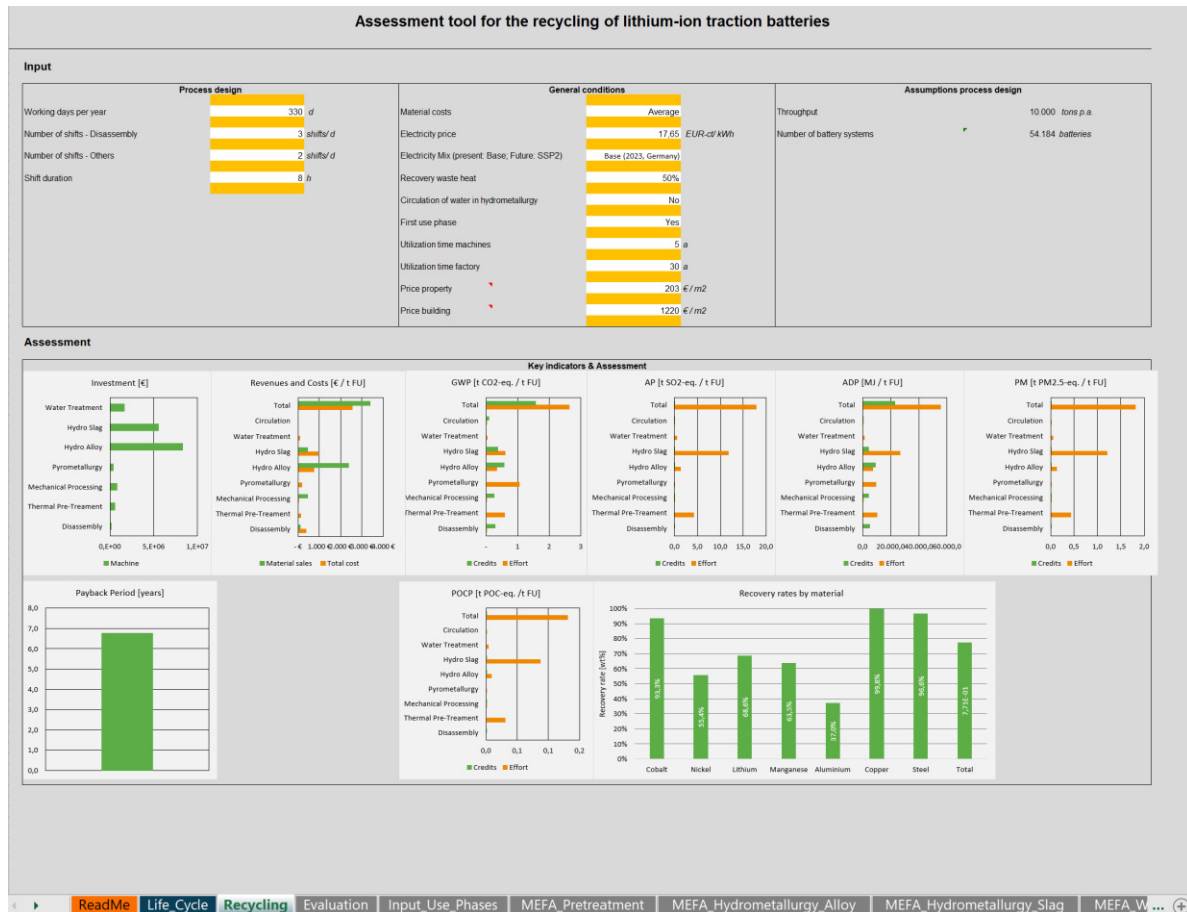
Assessment tool for the recycling of lithium-ion traction batteries

Input

Process design

| | | |
|---|---|---|
| Working days per year | 330 | d |
| Number of shifts - Disassembly | 3 | shifts/ d |
| Number of shifts - Others | 2 | shifts/ d |
| Shift duration | 8 | h |

General conditions

| | | |
|---|---|---|
| Material costs | Average | |
| Electricity price | 17,65 | EUR-ct/ kWh |
| Electricity Mix (present: Base; Future: SSP2) | Base (2023, Germany) | |
| Recovery waste heat | 50% | |
| Circulation of water in hydrometallurgy | No | |
| First use phase | Yes | |
| Utilization time machines | 5 | a |
| Utilization time factory | 30 | a |
| Price property | 203 | € / m2 |
| Price building | 1220 | € / m2 |

Assumptions process design

| | | |
|---|---|---|
| Throughput | 10.000 | tons p.a. |
| Number of battery systems | 54.184 | batteries |

Assessment

Key indicators & Assessment

Investment [€]
Water Treatment, Hydro Slag, Hydro Alloy, Pyrometallurgy, Mechanical Processing, Thermal Pre-Treament, Disassembly
0,E+00 5,E+06 1,E+07
Machine

Revenues and Costs [€ / t FU]
Total, Circulation, Water Treatment, Hydro Slag, Hydro Alloy, Pyrometallurgy, Mechanical Processing, Thermal Pre-Treament, Disassembly
- € 1.000 €2.000 €3.000 €4.000 €
Material sales Total cost

GWP [t CO2-eq. / t FU]
Total, Circulation, Water Treatment, Hydro Slag, Hydro Alloy, Pyrometallurgy, Mechanical Processing, Thermal Pre-Treament, Disassembly
- 1 2 3
Credits Effort

AP [t SO2-eq. / t FU]
Total, Circulation, Water Treatment, Hydro Slag, Hydro Alloy, Pyrometallurgy, Mechanical Processing, Thermal Pre-Treament, Disassembly
0,0 5,0 10,0 15,0 20,0
Credits Effort

ADP [MJ / t FU]
Total, Circulation, Water Treatment, Hydro Slag, Hydro Alloy, Pyrometallurgy, Mechanical Processing, Thermal Pre-Treament, Disassembly
0,0 20.000,0 40.000,0 60.000,0
Credits Effort

PM [t PM2.5-eq. / t FU]
Total, Circulation, Water Treatment, Hydro Slag, Hydro Alloy, Pyrometallurgy, Mechanical Processing, Thermal Pre-Treament, Disassembly
0,0 0,5 1,0 1,5 2,0
Credits Effort

Payback Period [years]
8,0 7,0 6,0 5,0 4,0 3,0 2,0 1,0 0,0

POCP [t POC-eq. /t FU]
Total, Circulation, Water Treatment, Hydro Slag, Hydro Alloy, Pyrometallurgy, Mechanical Processing, Thermal Pre-Treament, Disassembly
0,0 0,1 0,1 0,2
Credits Effort

Recovery rates by material
Recovery rate [wt%]
100% 90% 80% 70% 60% 50% 40% 30% 20% 10% 0%
93,3% 55,4% 68,6% 63,3% 37,0% 99,8% 96,6% 7,73E-01
Cobalt Nickel Lithium Manganese Aluminium Copper Steel Total

ReadMe | Life_Cycle | Recycling | Evaluation | Input_Use_Phases | MEFA_Pretreatment | MEFA_Hydrometallurgy_Alloy | MEFA_Hydrometallurgy_Slag | MEFA_W ...